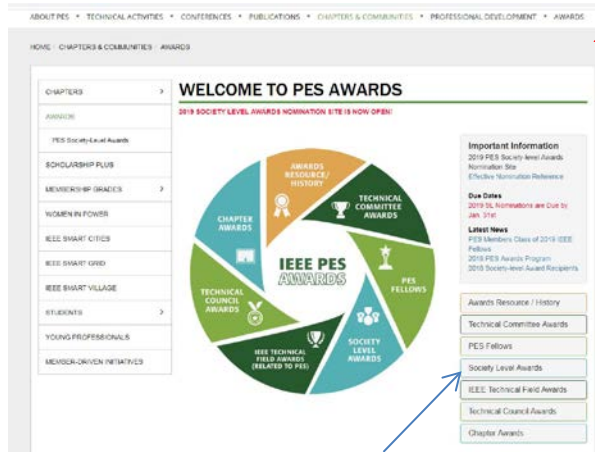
ABOUT PES • TECHNICAL ACTIVITIES • CONFERENCES • PUBLICATIONS • CHAPTERS & COMMUNITIES • PROFESSIONAL DEVELOPMENT • AWARDS

HOME / CHAPTERS & COMMUNITIES / AWARDS

CHAPTERS >
AWARDS
PES Society-Level Awards
SCHOLARSHIP PLUS
MEMBERSHIP GRADES >
WOMEN IN POWER
IEEE SMART CITIES
IEEE SMART GRID
IEEE SMART VILLAGE
STUDENTS >
YOUNG PROFESSIONALS
MEMBER-DRIVEN INITIATIVES

WELCOME TO PES AWARDS

2019 SOCIETY LEVEL AWARDS NOMINATION SITE IS NOW OPEN!

AWARDS RESOURCE / HISTORY
TECHNICAL COMMITTEE AWARDS
PES FELLOWS
SOCIETY LEVEL AWARDS
IEEE TECHNICAL FIELD AWARDS (RELATED TO PES)
TECHNICAL COUNCIL AWARDS
CHAPTER AWARDS
IEEE PES AWARDS

Important Information
2019 PES Society-level Awards Nomination Site
Effective Nomination Reference

Due Dates
2019 SL Nominations are Due by Jan. 31st

Latest News
PES Members Class of 2019 IEEE Fellows
2018 PES Awards Program
2018 Society-level Award Recipients

Awards Resource / History
Technical Committee Awards
PES Fellows
Society Level Awards
IEEE Technical Field Awards
Technical Council Awards
Chapter Awards